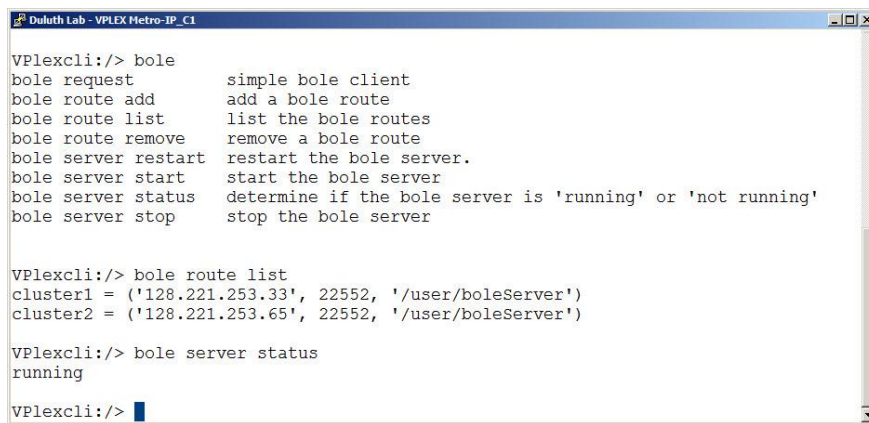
Duluth Lab - VPLEX Metro-IP_C1

VPlexcli:/> bole
bole request simple bole client
bole route add add a bole route
bole route list list the bole routes
bole route remove remove a bole route
bole server restart restart the bole server.
bole server start start the bole server
bole server status determine if the bole server is 'running' or 'not running'
bole server stop stop the bole server

VPlexcli:/> bole route list
cluster1 = ('128.221.253.33', 22552, '/user/boleServer')
cluster2 = ('128.221.253.65', 22552, '/user/boleServer')

VPlexcli:/> bole server status
running

VPlexcli:/>